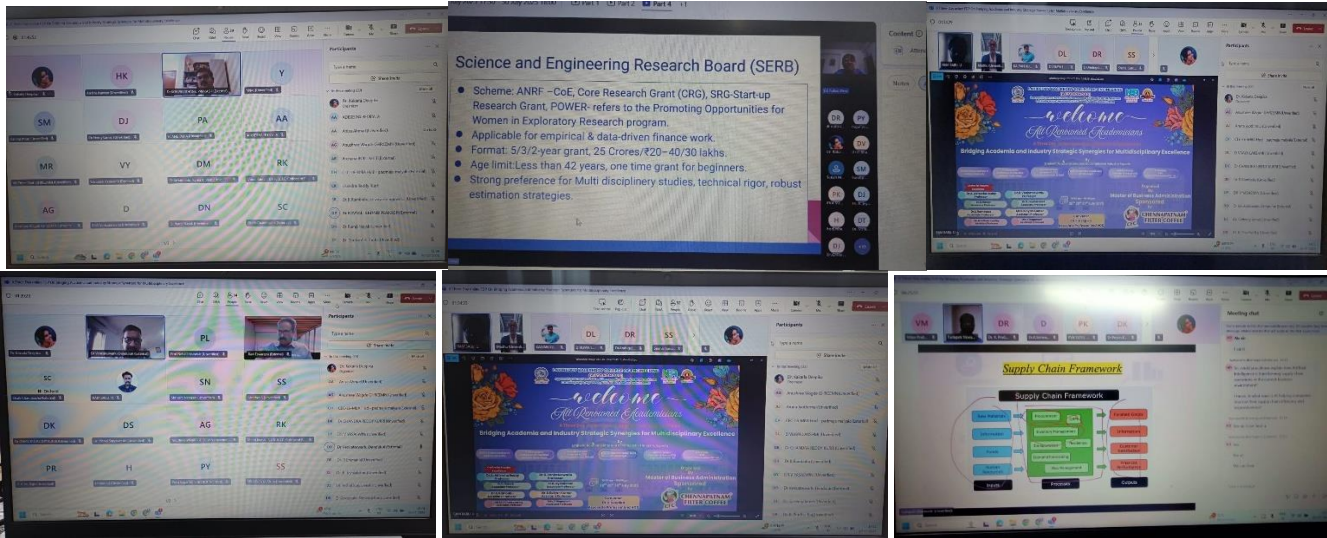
HK Y
SM DJ PA AA
MR VY DM RK
AG D DN SC

Participants

Science and Engineering Research Board (SERB)

Scheme: ANRF –CoE, Core Research Grant (CRG), SRG-Start-up Research Grant, POWER- refers to the Promoting Opportunities for Women in Exploratory Research program.
Applicable for empirical & data-driven finance work.
Format: 5/3/2-year grant, 25 Crores/₹20–40/30 lakhs.
Age limit:Less than 42 years, one time grant for beginners.
Strong preference for Multi disciplinary studies, technical rigor, robust estimation strategies.

DR PV DV SM PK DJ H DK DJ

DL DR SS

Participants

Welcome
All Renowned Academicians
Bridging Academia and Industry Strategic Synergies for Multidisciplinary Excellence
Master of Business Administration
CHENNAPATNAM FILTER COFFEE

PL
SC SN SS
DK DS AG RK
PR H PY SS

Participants

DL DR SS

Welcome
All Renowned Academicians
Bridging Academia and Industry Strategic Synergies for Multidisciplinary Excellence
Master of Business Administration
CHENNAPATNAM FILTER COFFEE

VM DR D PK DK

Meeting chat

Supply Chain Framework

Supply Chain Framework

Inputs Processes Outputs